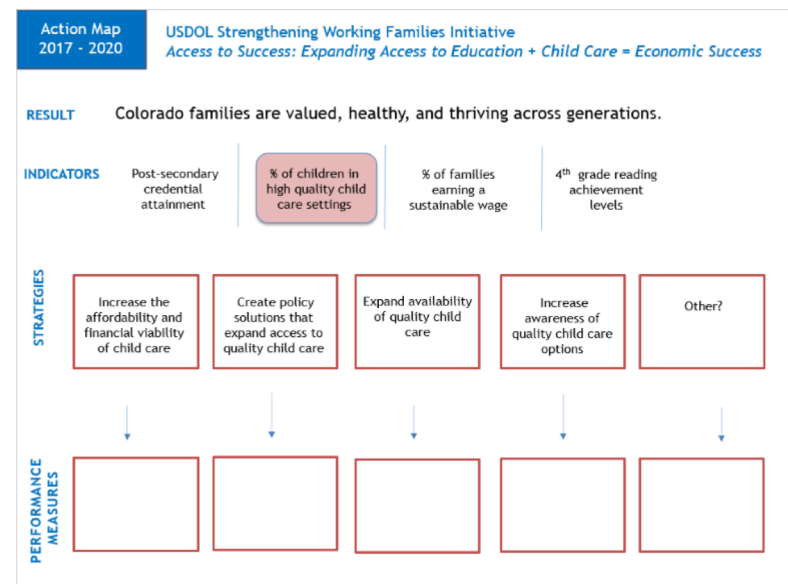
Action Map
2017 - 2020

USDOL Strengthening Working Families Initiative
Access to Success: Expanding Access to Education + Child Care = Economic Success

RESULT Colorado families are valued, healthy, and thriving across generations.

INDICATORS

Post-secondary credential attainment

% of children in high quality child care settings

% of families earning a sustainable wage

4$^{th}$ grade reading achievement levels

STRATEGIES

Increase the affordability and financial viability of child care

Create policy solutions that expand access to quality child care

Expand availability of quality child care

Increase awareness of quality child care options

Other?

PERFORMANCE MEASURES